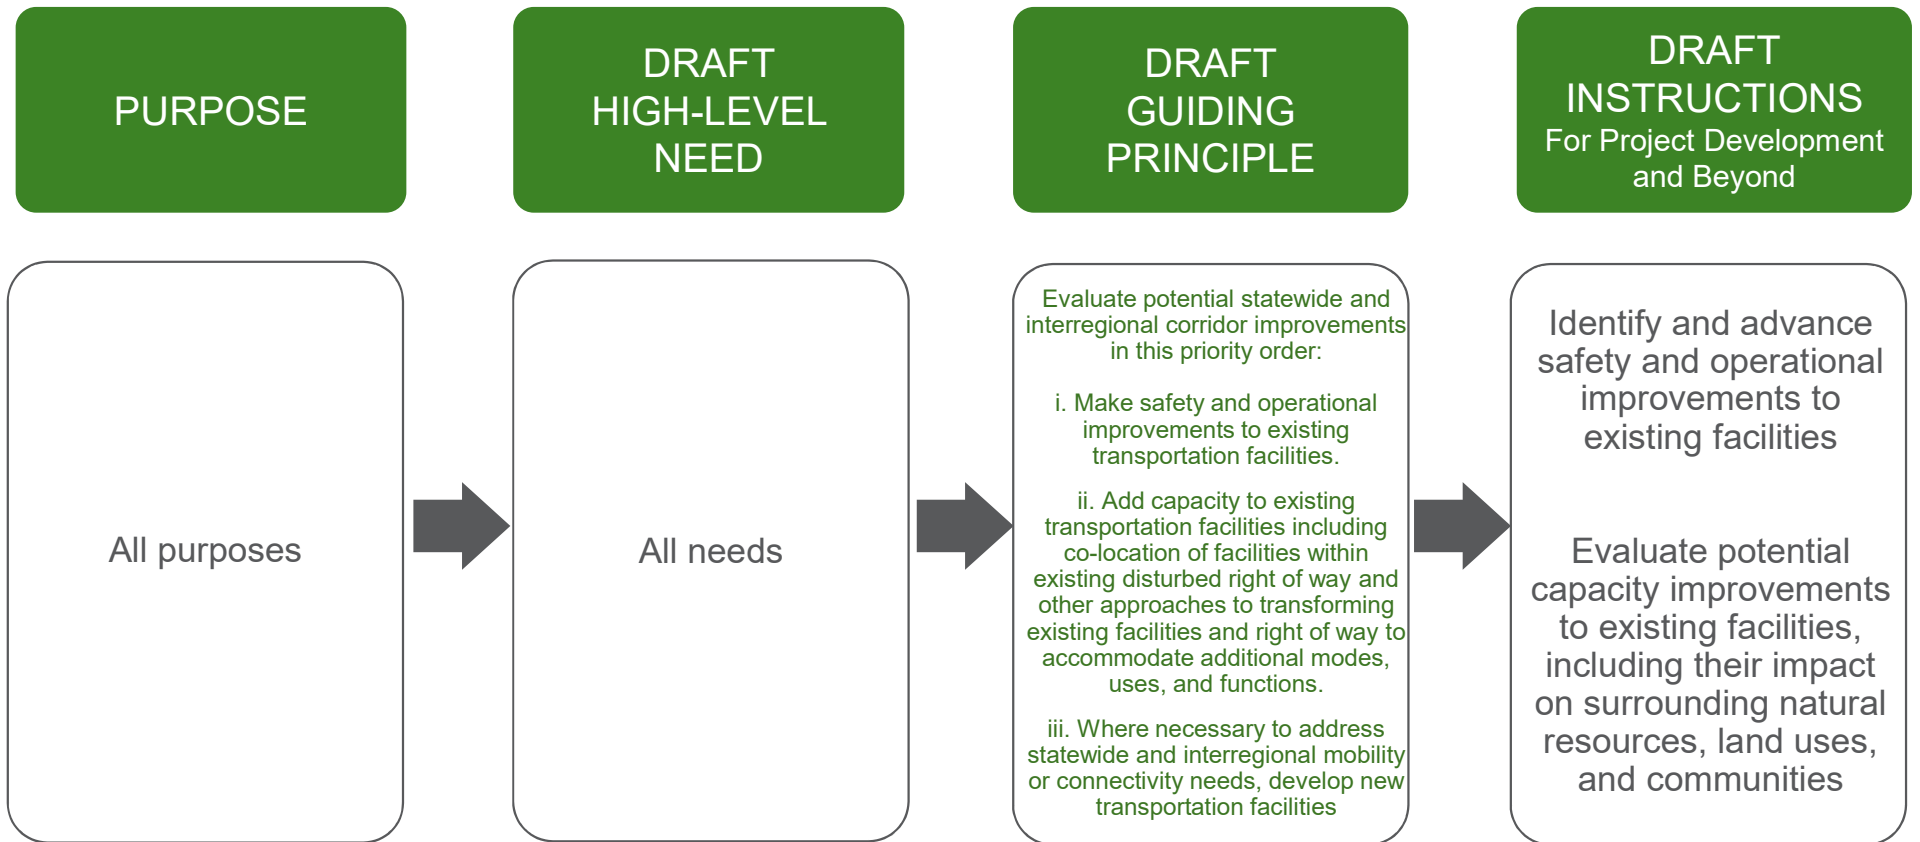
PURPOSE

DRAFT HIGH-LEVEL NEED

DRAFT GUIDING PRINCIPLE

DRAFT INSTRUCTIONS
For Project Development and Beyond

All purposes

All needs

Evaluate potential statewide and interregional corridor improvements in this priority order:

i. Make safety and operational improvements to existing transportation facilities.

ii. Add capacity to existing transportation facilities including co-location of facilities within existing disturbed right of way and other approaches to transforming existing facilities and right of way to accommodate additional modes, uses, and functions.

iii. Where necessary to address statewide and interregional mobility or connectivity needs, develop new transportation facilities

Identify and advance safety and operational improvements to existing facilities

Evaluate potential capacity improvements to existing facilities, including their impact on surrounding natural resources, land uses, and communities